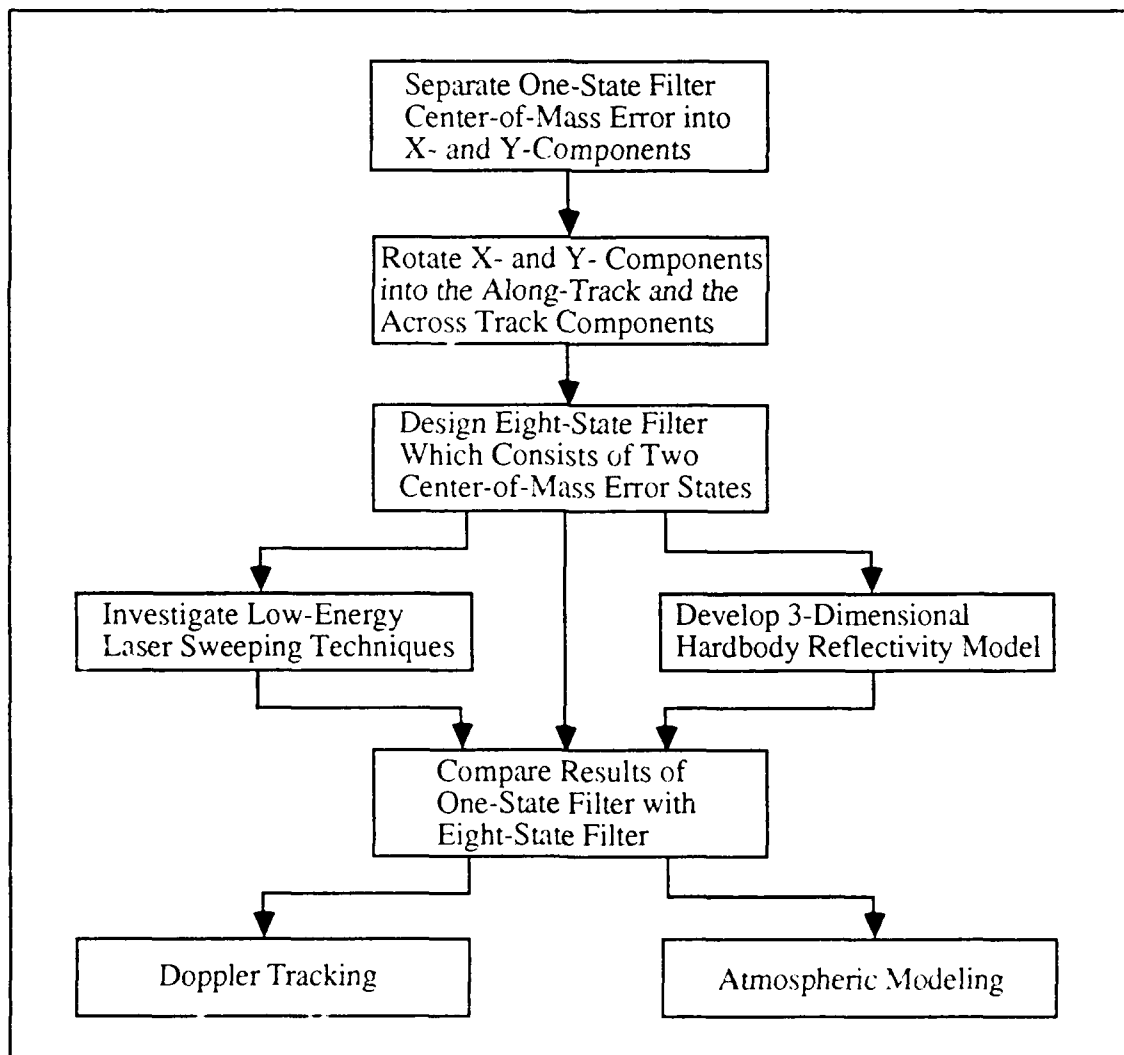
Separate One-State Filter Center-of-Mass Error into X- and Y-Components

Rotate X- and Y- Components into the Along-Track and the Across Track Components

Design Eight-State Filter Which Consists of Two Center-of-Mass Error States

Investigate Low-Energy Laser Sweeping Techniques

Develop 3-Dimensional Hardbody Reflectivity Model

Compare Results of One-State Filter with Eight-State Filter

Doppler Tracking

Atmospheric Modeling